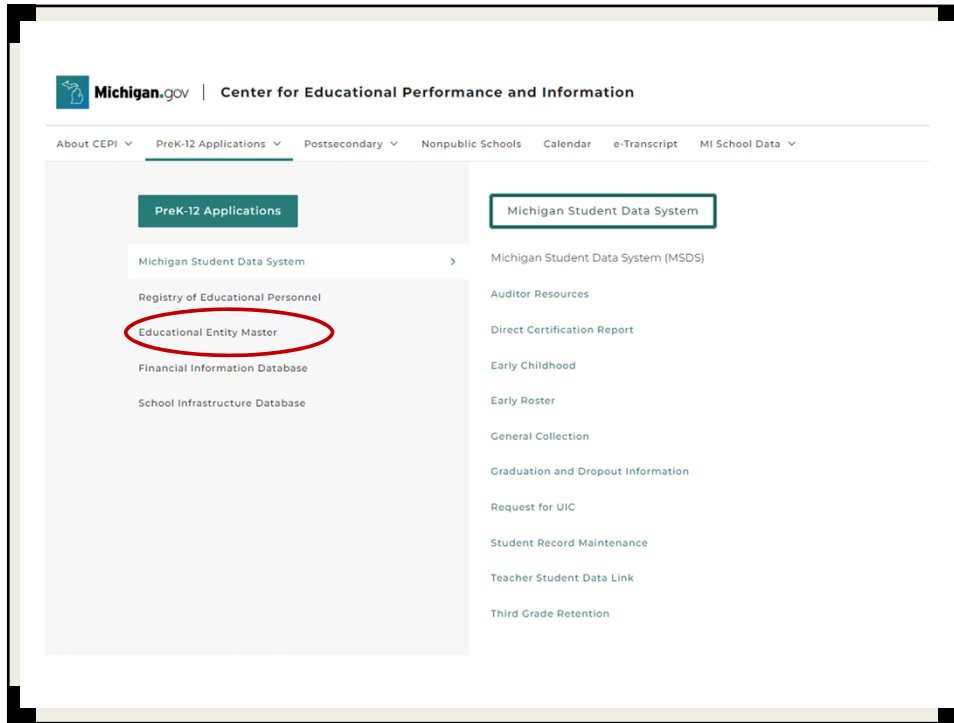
Michigan.gov | Center for Educational Performance and Information

About CEPI PreK-12 Applications Postsecondary Nonpublic Schools Calendar e-Transcript MI School Data

PreK-12 Applications

Michigan Student Data System >

Registry of Educational Personnel

Educational Entity Master

Financial Information Database

School Infrastructure Database

Michigan Student Data System

Michigan Student Data System (MSDS)

Auditor Resources

Direct Certification Report

Early Childhood

Early Roster

General Collection

Graduation and Dropout Information

Request for UIC

Student Record Maintenance

Teacher Student Data Link

Third Grade Retention